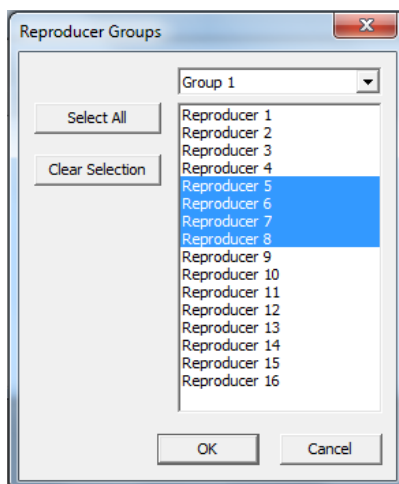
Reproducer Groups

Group 1

Select All

Clear Selection

Reproducer 1
Reproducer 2
Reproducer 3
Reproducer 4
Reproducer 5
Reproducer 6
Reproducer 7
Reproducer 8
Reproducer 9
Reproducer 10
Reproducer 11
Reproducer 12
Reproducer 13
Reproducer 14
Reproducer 15
Reproducer 16

OK

Cancel